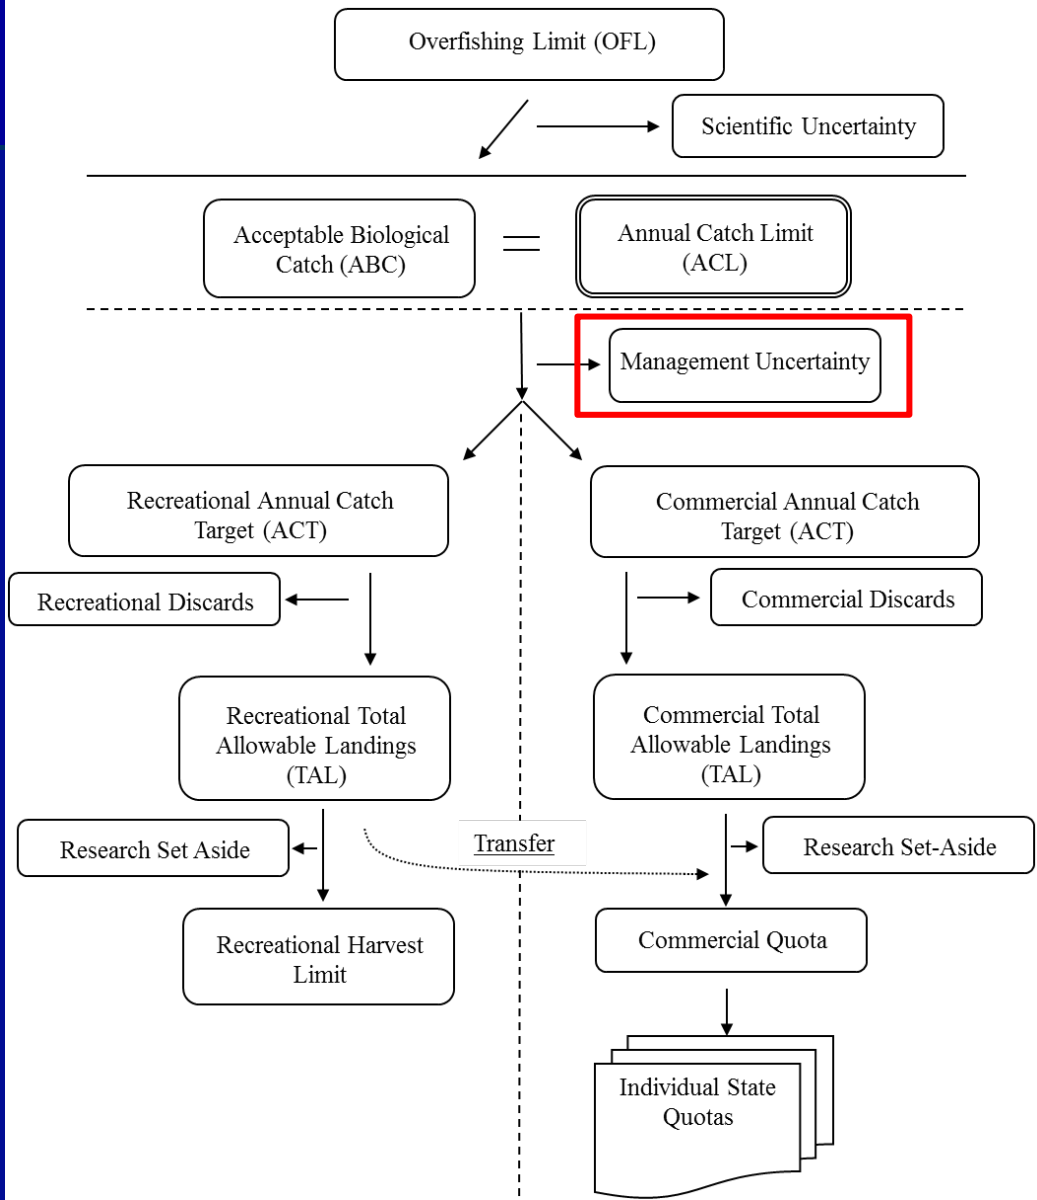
Overfishing Limit (OFL)

Scientific Uncertainty

Acceptable Biological Catch (ABC)

=

Annual Catch Limit (ACL)

Management Uncertainty

Recreational Annual Catch Target (ACT)

Commercial Annual Catch Target (ACT)

Recreational Discards

Commercial Discards

Recreational Total Allowable Landings (TAL)

Commercial Total Allowable Landings (TAL)

Research Set Aside

Transfer

Research Set-Aside

Recreational Harvest Limit

Commercial Quota

Individual State Quotas